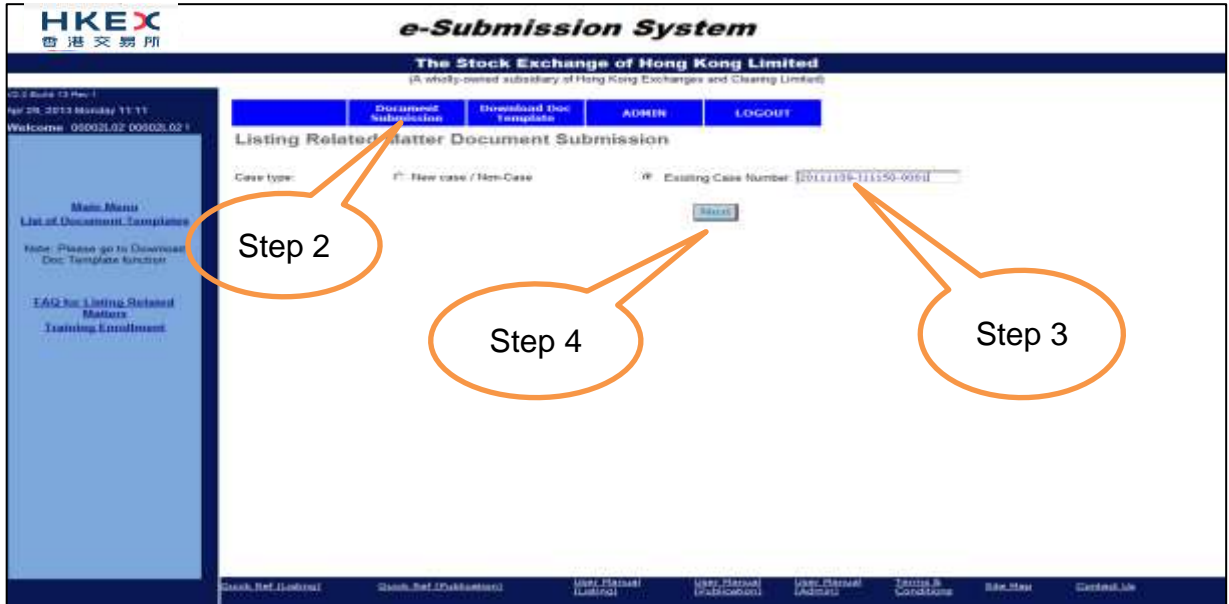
HKEX
香港交易所

e-Submission System

The Stock Exchange of Hong Kong Limited
(A wholly-owned subsidiary of Hong Kong Exchanges and Clearing Limited)

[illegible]
Apr 29, 2013 Monday 11:11
Welcome 00002L02 00002L02 !

Main Menu
List of Document Templates

Note: Please go to Download Doc Template function

FAQ for Listing Related Matters
Training Enrollment

Document Submission | Download Doc Template | ADMIN | LOGOUT

Listing Related Matter Document Submission

Case type: New case / Non-Case Existing Case Number 20111109-111150-0001

Next

Step 2

Step 4

Step 3

Quick Ref (Listing) | Quick Ref (Publication) | User Manual (Listing) | User Manual (Publication) | User Manual (Admin) | Terms & Conditions | Site Map | Contact Us